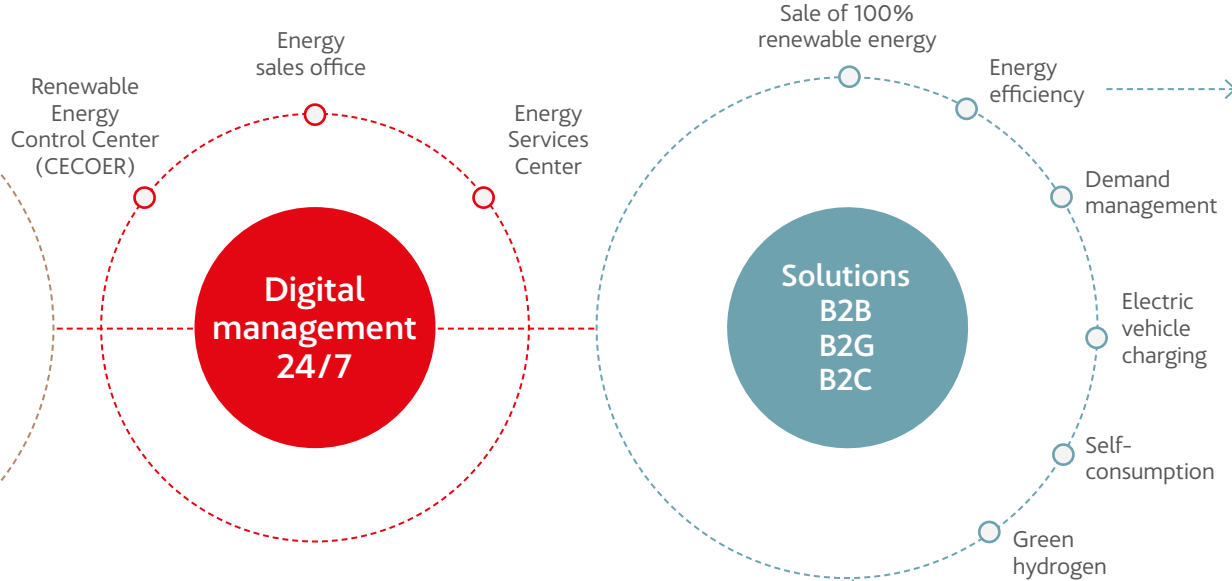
Renewable Energy Control Center (CECOER)

Energy sales office

Energy Services Center

Digital management 24/7

Sale of 100% renewable energy

Energy efficiency

Demand management

Electric vehicle charging

Self-consumption

Green hydrogen

Solutions
B2B
B2G
B2C